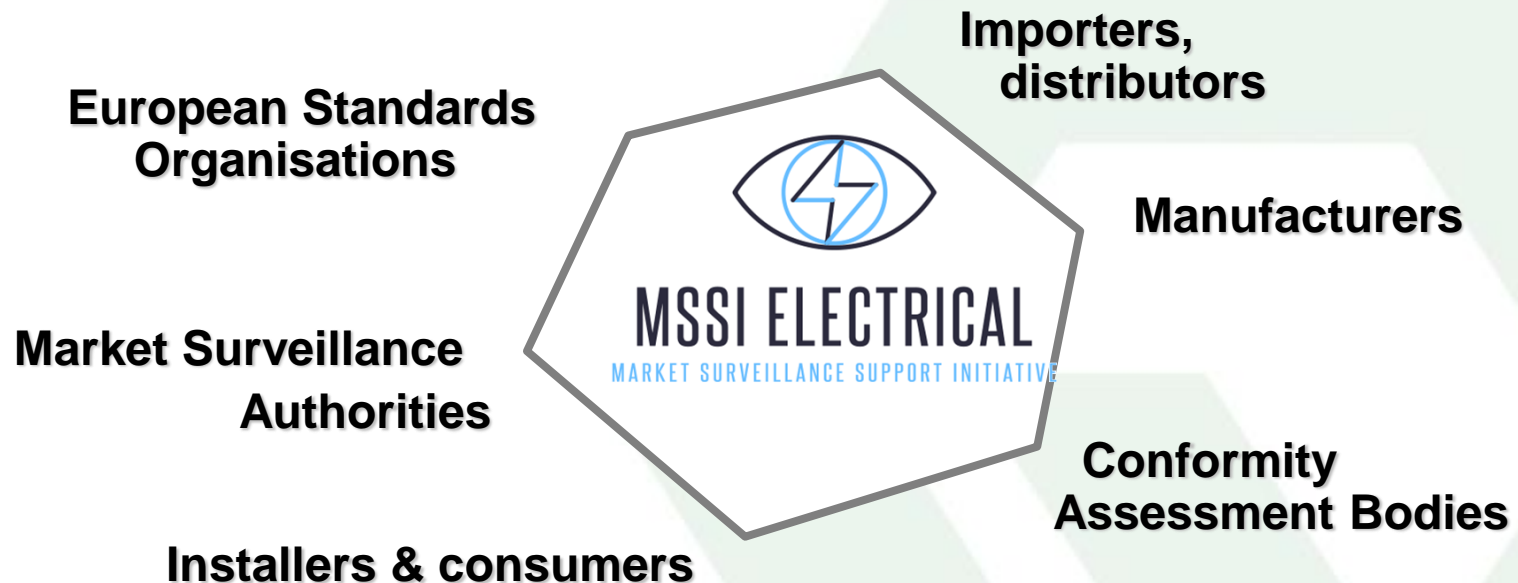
Importers, distributors

European Standards Organisations

Manufacturers

MSSI ELECTRICAL

MARKET SURVEILLANCE SUPPORT INITIATIVE

Market Surveillance Authorities

Conformity Assessment Bodies

Installers & consumers